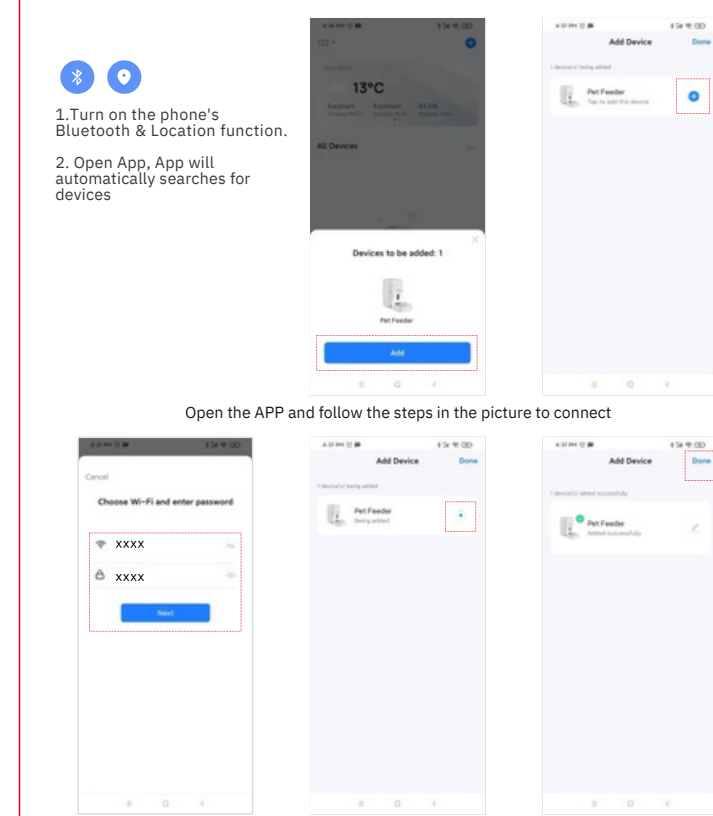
1.Turn on the phone's Bluetooth & Location function.

2. Open App, App will automatically searches for devices

13°C

Excellent Excellent 83.0%

All Devices

Devices to be added: 1

Pet Feeder

Add

Add Device Done

1 device(s) being added

Pet Feeder
Tap to add this device

Open the APP and follow the steps in the picture to connect

Cancel

Choose Wi-Fi and enter password

xxxx

xxxx

Next

Add Device Done

1 device(s) being added

Pet Feeder
Being added

Add Device Done

1 device(s) added successfully

Pet Feeder
Added successfully